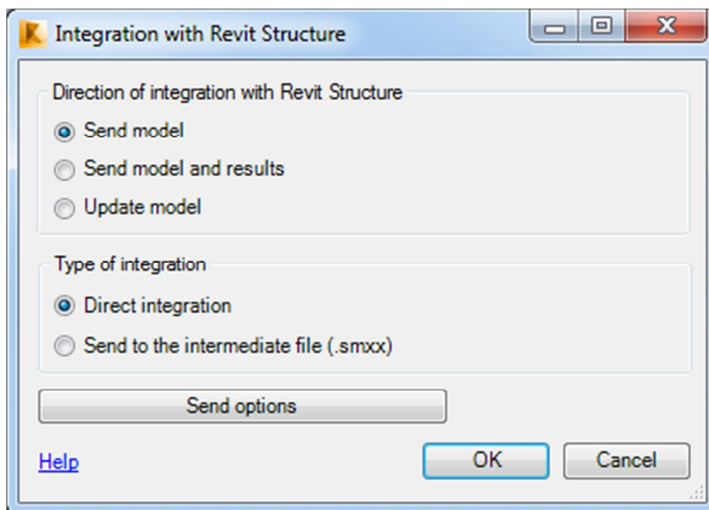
Integration with Revit Structure

Direction of integration with Revit Structure

Send model

Send model and results

Update model

Type of integration

Direct integration

Send to the intermediate file (.smxx)

Send options

Help

OK

Cancel